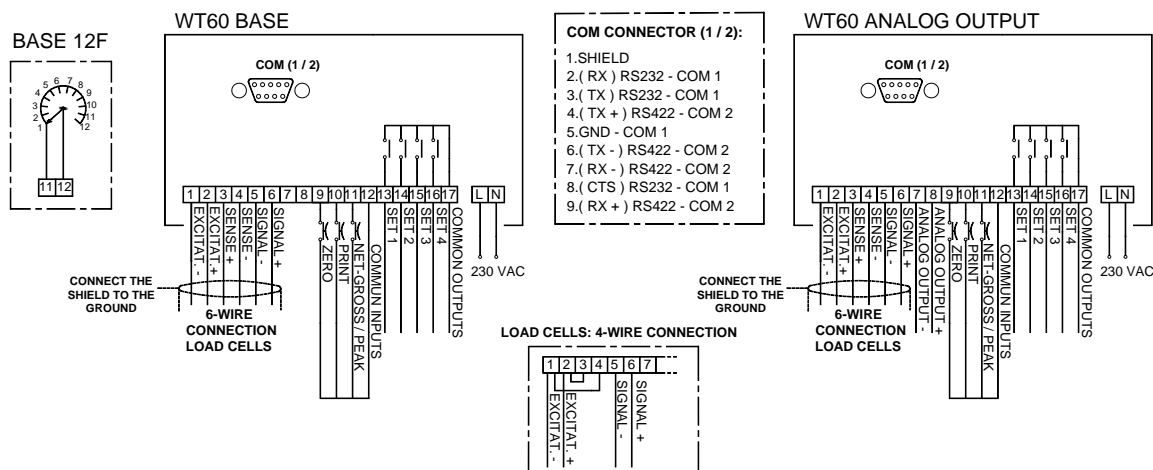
BASE 12F

1 2 3 4 5 6 7 8 9 10 11 12

11 12

WT60 BASE

COM (1 / 2)

1 2 3 4 5 6 7 8 9 10 11 12 13 14 15 16 17

L N

EXCITAT. -
EXCITAT. +
SENSE +
SENSE -
SIGNAL -
SIGNAL +
ZERO
PRINT
NET-GROSS / PEAK
COMMUN INPUTS
SET 1
SET 2
SET 3
SET 4
COMMON OUTPUTS

230 VAC

CONNECT THE SHIELD TO THE GROUND

6-WIRE CONNECTION LOAD CELLS

COM CONNECTOR (1 / 2):
1.SHIELD
2.( RX ) RS232 - COM 1
3.( TX ) RS232 - COM 1
4.( TX + ) RS422 - COM 2
5.GND - COM 1
6.( TX - ) RS422 - COM 2
7.( RX - ) RS422 - COM 2
8.( CTS ) RS232 - COM 1
9.( RX + ) RS422 - COM 2

LOAD CELLS: 4-WIRE CONNECTION

1 2 3 4 5 6 7

EXCITAT. -
EXCITAT. +
SIGNAL -
SIGNAL +

WT60 ANALOG OUTPUT

COM (1 / 2)

1 2 3 4 5 6 7 8 9 10 11 12 13 14 15 16 17

L N

EXCITAT. -
EXCITAT. +
SENSE +
SENSE -
SIGNAL -
SIGNAL +
ANALOG OUTPUT -
ANALOG OUTPUT +
ZERO
PRINT
NET-GROSS / PEAK
COMMUN INPUTS
SET 1
SET 2
SET 3
SET 4
COMMON OUTPUTS

230 VAC

CONNECT THE SHIELD TO THE GROUND

6-WIRE CONNECTION LOAD CELLS